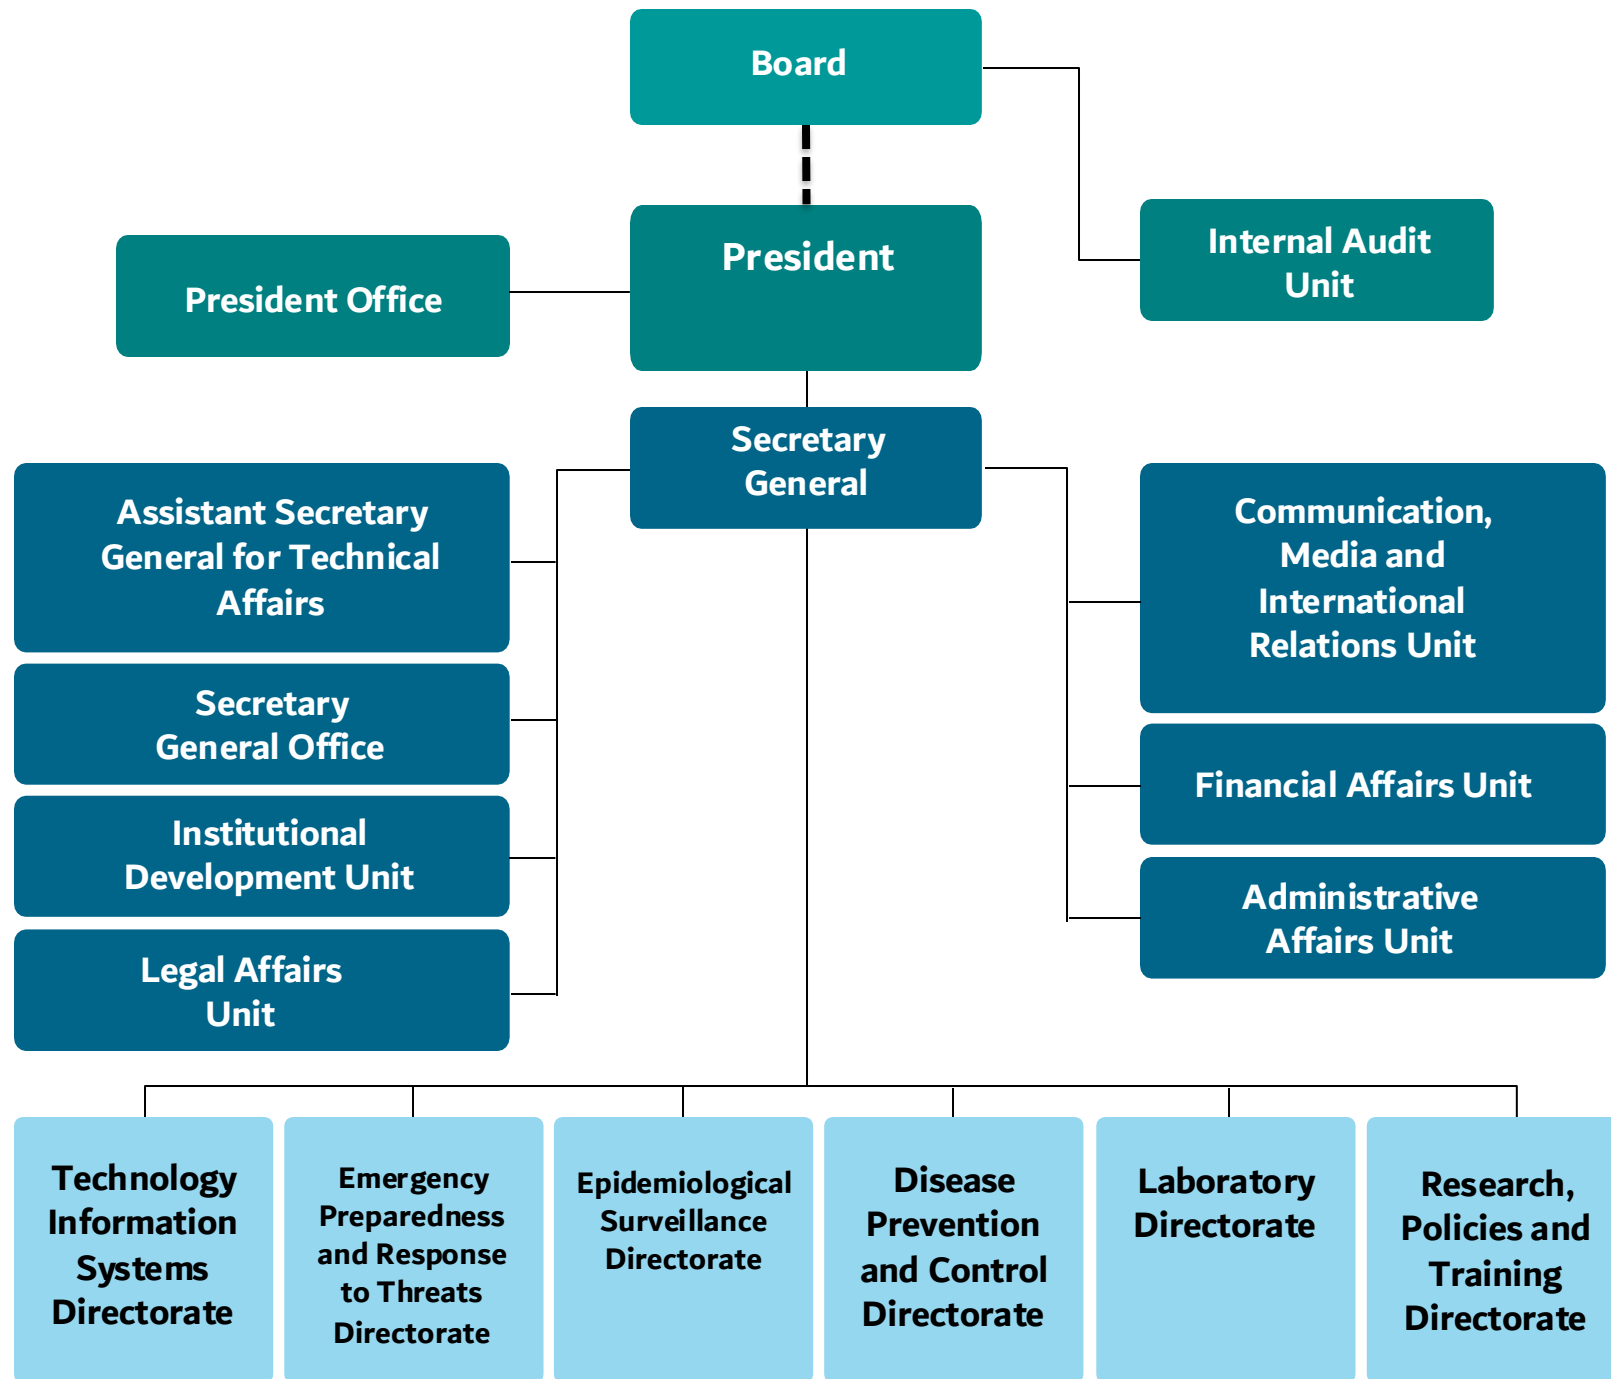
Board

President Office

President

Internal Audit Unit

Secretary General

Assistant Secretary General for Technical Affairs

Secretary General Office

Institutional Development Unit

Legal Affairs Unit

Communication, Media and International Relations Unit

Financial Affairs Unit

Administrative Affairs Unit

Technology Information Systems Directorate

Emergency Preparedness and Response to Threats Directorate

Epidemiological Surveillance Directorate

Disease Prevention and Control Directorate

Laboratory Directorate

Research, Policies and Training Directorate